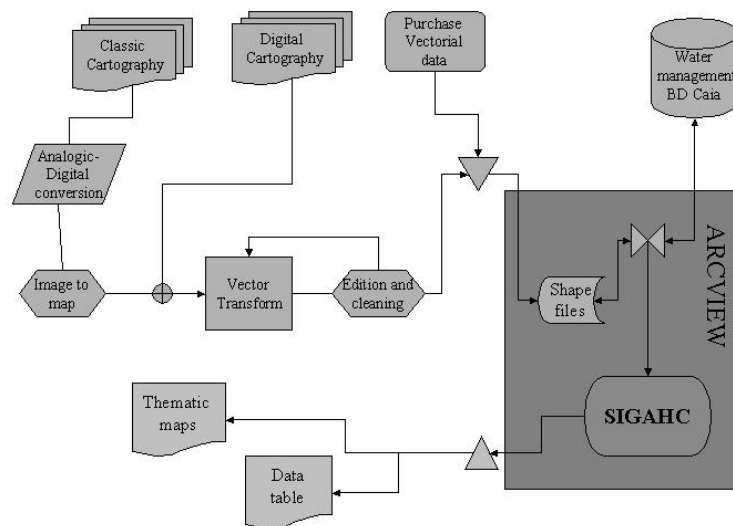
Classic Cartography

Digital Cartography

Purchase Vectorial data

Water management BD Caia

Analogic-Digital conversion

ARCVIEW

Image to map

Vector Transform

Edition and cleaning

Shape files

Thematic maps

SIGAHC

Data table